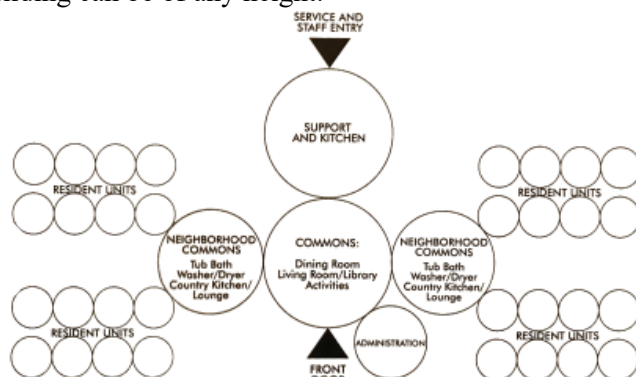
building can be of any height.

SERVICE AND STAFF ENTRY

SUPPORT AND KITCHEN

RESIDENT UNITS

RESIDENT UNITS

NEIGHBORHOOD COMMONS
Tub Bath
Washer/Dryer
Country Kitchen/
Lounge

COMMONS:
Dining Room
Living Room/Library
Activities

NEIGHBORHOOD COMMONS
Tub Bath
Washer/Dryer
Country Kitchen/
Lounge

RESIDENT UNITS

RESIDENT UNITS

ADMINISTRATION

FRONT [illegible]